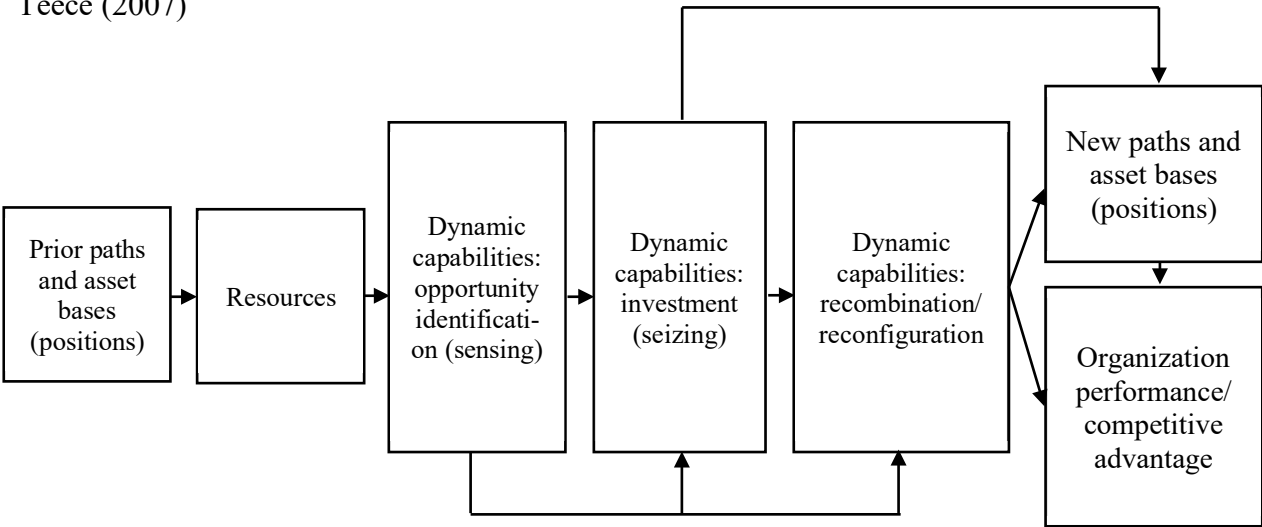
Teece (2007)

Prior paths and asset bases (positions)

Resources

Dynamic capabilities: opportunity identification (sensing)

Dynamic capabilities: investment (seizing)

Dynamic capabilities: recombination/ reconfiguration

New paths and asset bases (positions)

Organization performance/ competitive advantage